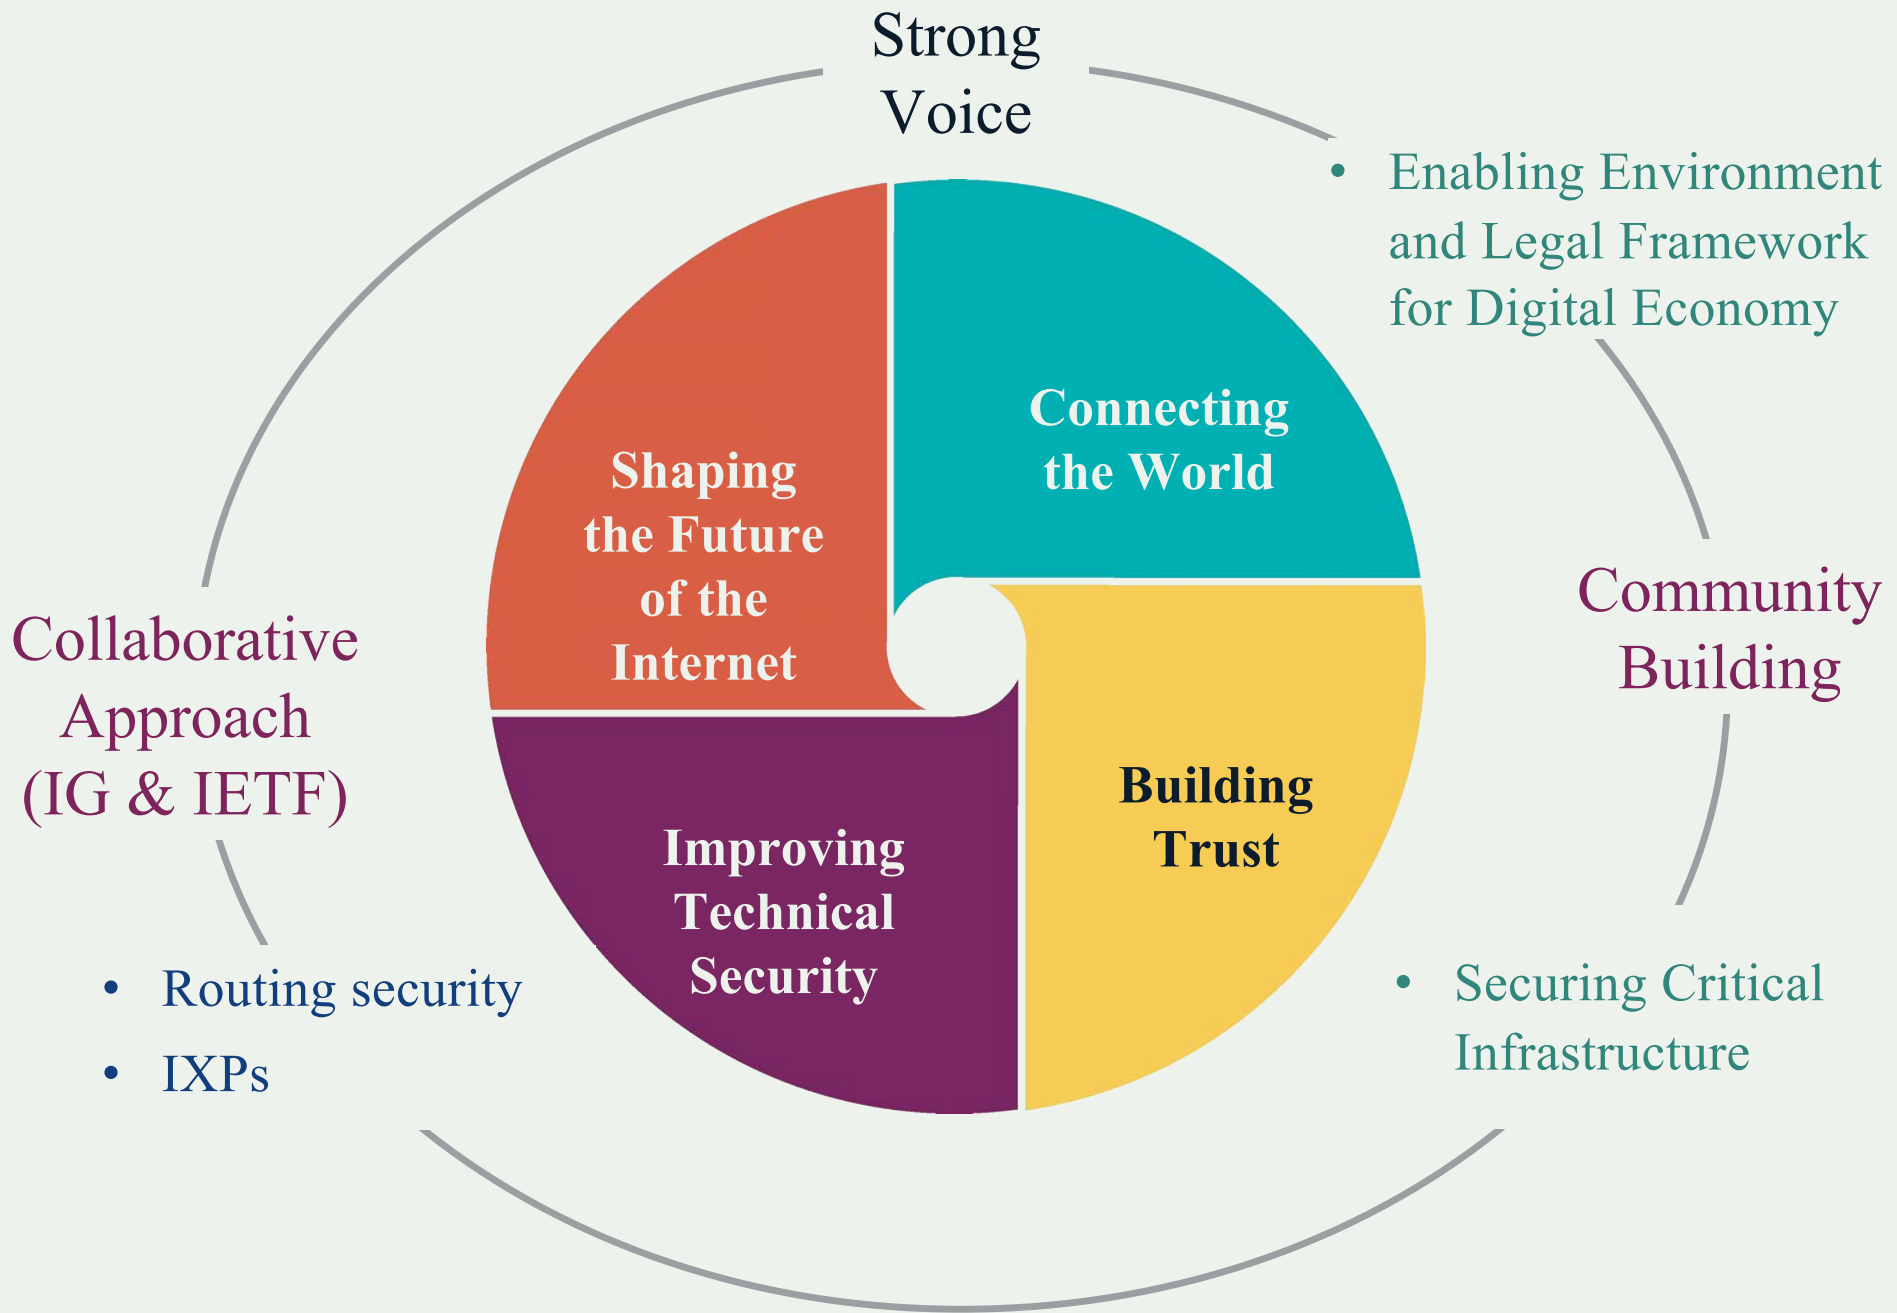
Strong Voice

• Enabling Environment and Legal Framework for Digital Economy

Shaping the Future of the Internet

Connecting the World

Community Building

Collaborative Approach (IG & IETF)

Improving Technical Security

Building Trust

• Routing security
• IXPs

• Securing Critical Infrastructure